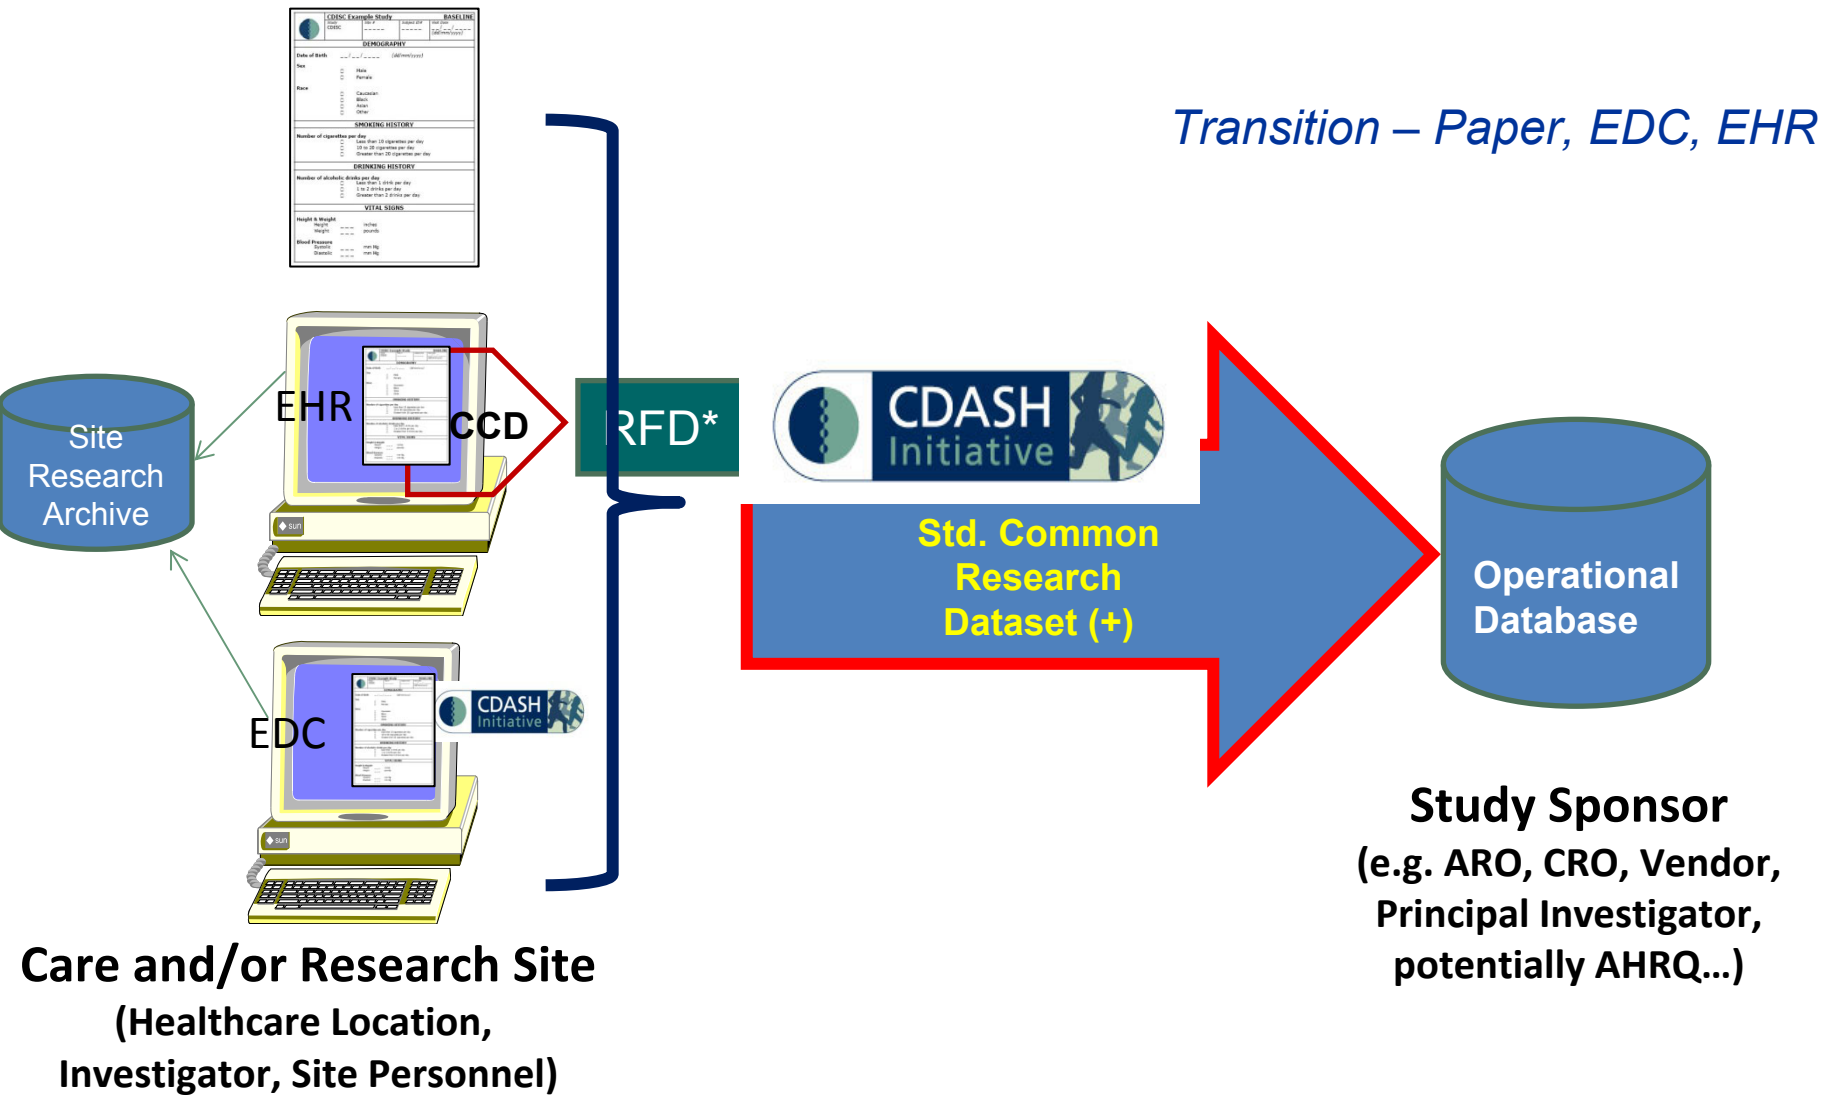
CDISC Example Study BASELINE

DEMOGRAPHY

SMOKING HISTORY

DRINKING HISTORY

VITAL SIGNS

Transition – Paper, EDC, EHR

Site Research Archive

EHR

CCD

RFD*

CDASH Initiative

Std. Common Research Dataset (+)

Operational Database

EDC

CDASH Initiative

Study Sponsor
(e.g. ARO, CRO, Vendor, Principal Investigator, potentially AHRQ…)

Care and/or Research Site
(Healthcare Location, Investigator, Site Personnel)